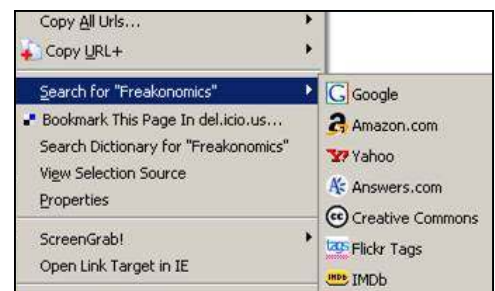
Copy All Urls...
Copy URL+
Search for "Freakonomics"
Bookmark This Page In del.icio.us...
Search Dictionary for "Freakonomics"
View Selection Source
Properties
ScreenGrab!
Open Link Target in IE

Google
Amazon.com
Yahoo
Answers.com
Creative Commons
tags Flickr Tags
IMDb IMDb